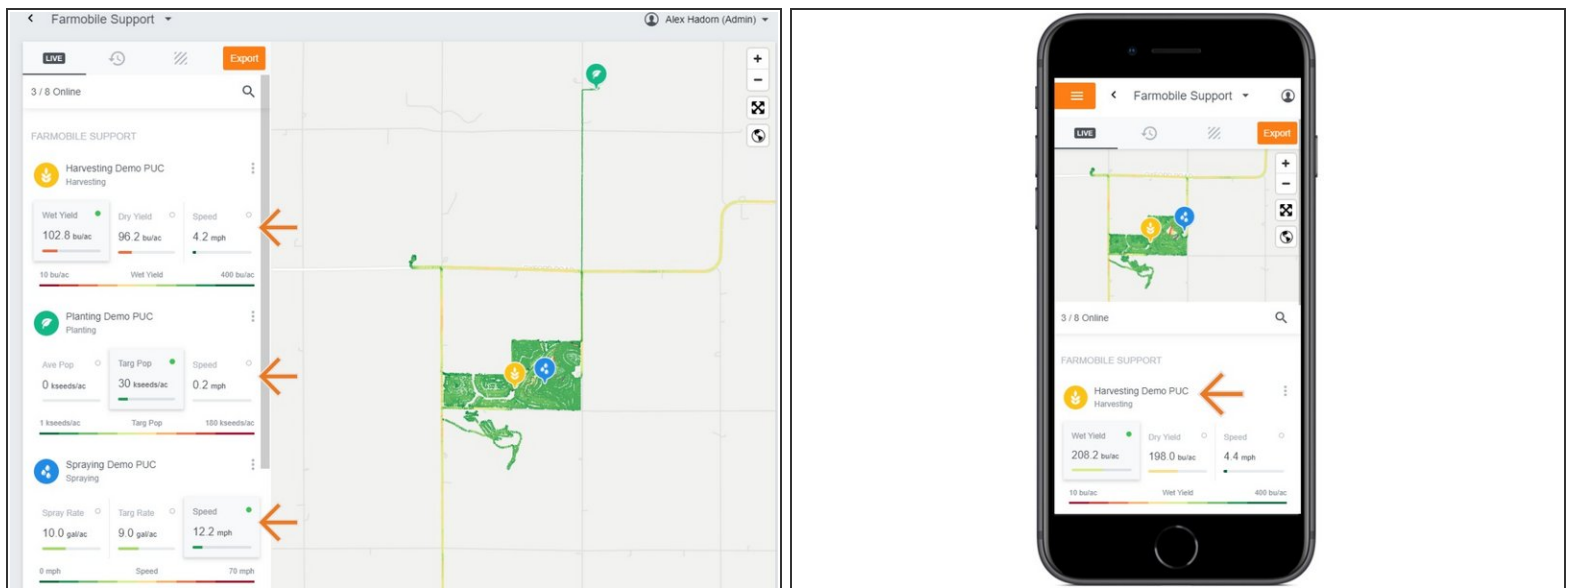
Farmobile Support

Alex Hadom (Admin)

LIVE

Export

3 / 8 Online

FARMOBILE SUPPORT

Harvesting Demo PUC
Harvesting

Wet Yield
102.8 bu/ac

Dry Yield
96.2 bu/ac

Speed
4.2 mph

10 bu/ac Wet Yield 400 bu/ac

Planting Demo PUC
Planting

Ave Pop
0 kseeds/ac

Targ Pop
30 kseeds/ac

Speed
0.2 mph

1 kseeds/ac Targ Pop 180 kseeds/ac

Spraying Demo PUC
Spraying

Spray Rate
10.0 gal/ac

Targ Rate
9.0 gal/ac

Speed
12.2 mph

0 mph Speed 70 mph

Farmobile Support

LIVE

Export

3 / 8 Online

FARMOBILE SUPPORT

Harvesting Demo PUC
Harvesting

Wet Yield
208.2 bu/ac

Dry Yield
198.0 bu/ac

Speed
4.4 mph

10 bu/ac Wet Yield 400 bu/ac